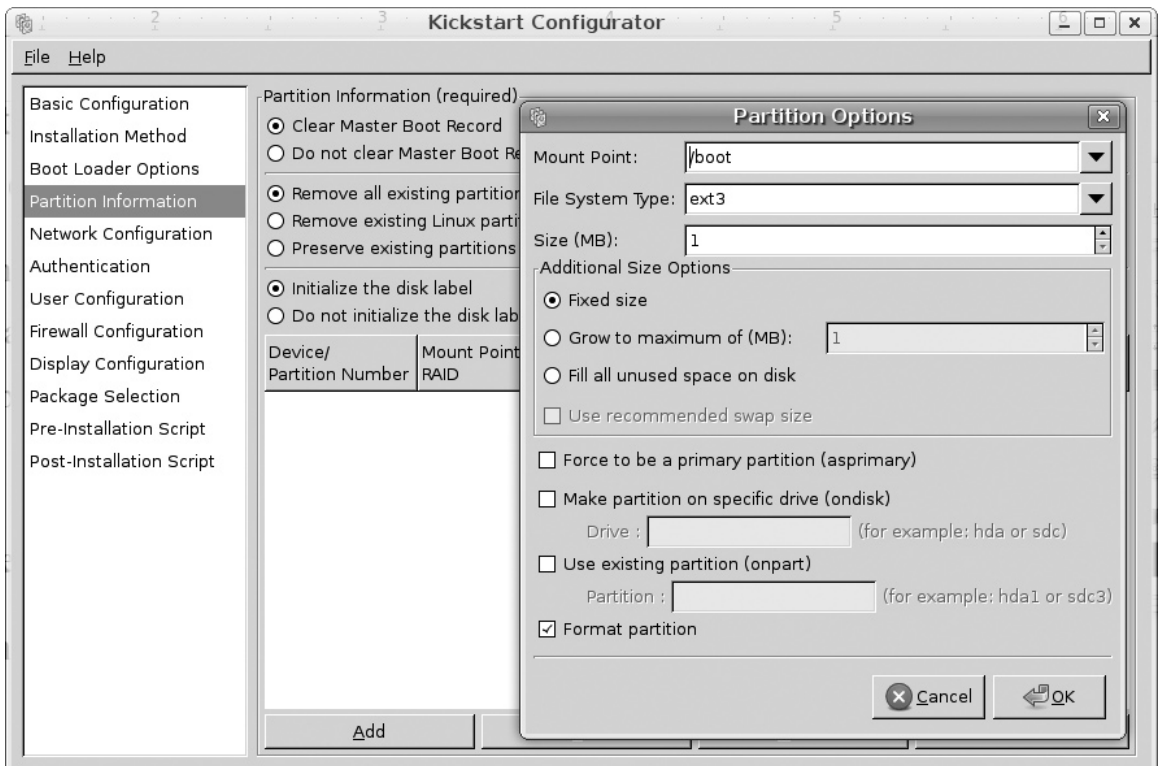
Kickstart Configurator

File Help

Basic Configuration
Installation Method
Boot Loader Options
Partition Information
Network Configuration
Authentication
User Configuration
Firewall Configuration
Display Configuration
Package Selection
Pre-Installation Script
Post-Installation Script

Partition Information (required)
Clear Master Boot Record
Do not clear Master Boot Re
Remove all existing partitior
Remove existing Linux parti
Preserve existing partitions
Initialize the disk label
Do not initialize the disk lab

| Device/ Partition Number | Mount Point RAID |
|---|---|

Add

Partition Options

Mount Point: /boot
File System Type: ext3
Size (MB): 1
Additional Size Options
Fixed size
Grow to maximum of (MB): 1
Fill all unused space on disk
Use recommended swap size
Force to be a primary partition (asprimary)
Make partition on specific drive (ondisk)
Drive : (for example: hda or sdc)
Use existing partition (onpart)
Partition : (for example: hda1 or sdc3)
Format partition

Cancel OK